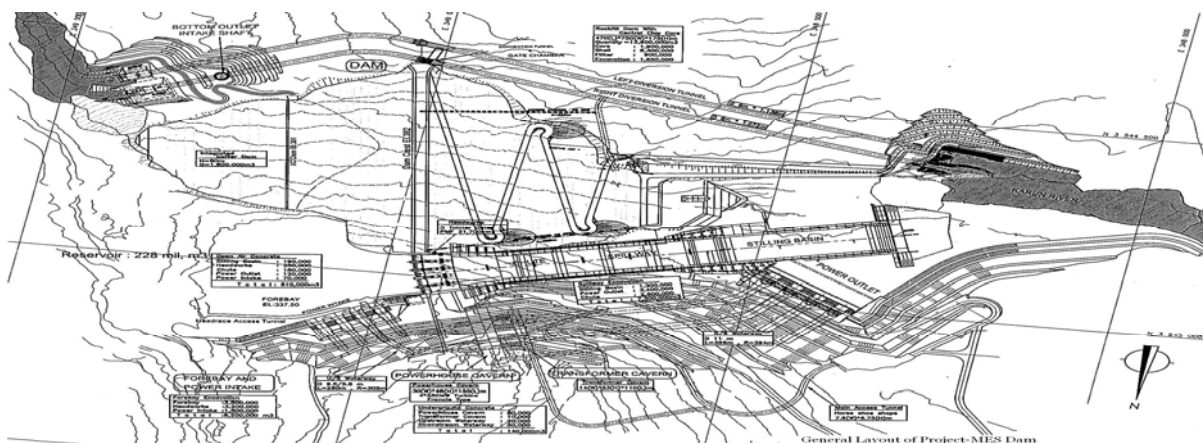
BOTTOM OUTLET INTAKE SHAFT

DAM

LEFT DIVERSION TUNNEL

RIGHT DIVERSION TUNNEL

KARUN RIVER

STILLING BASIN

SPILLWAY

POWER OUTLET

Reservoir : 228 mil. m3

FOREBAY EL.337.50

Headrace Access Tunnel

FOREBAY AND POWER INTAKE

POWERHOUSE CAVERN

TRANSFORMER CAVERN

N

General Layout of Project-MES Dam